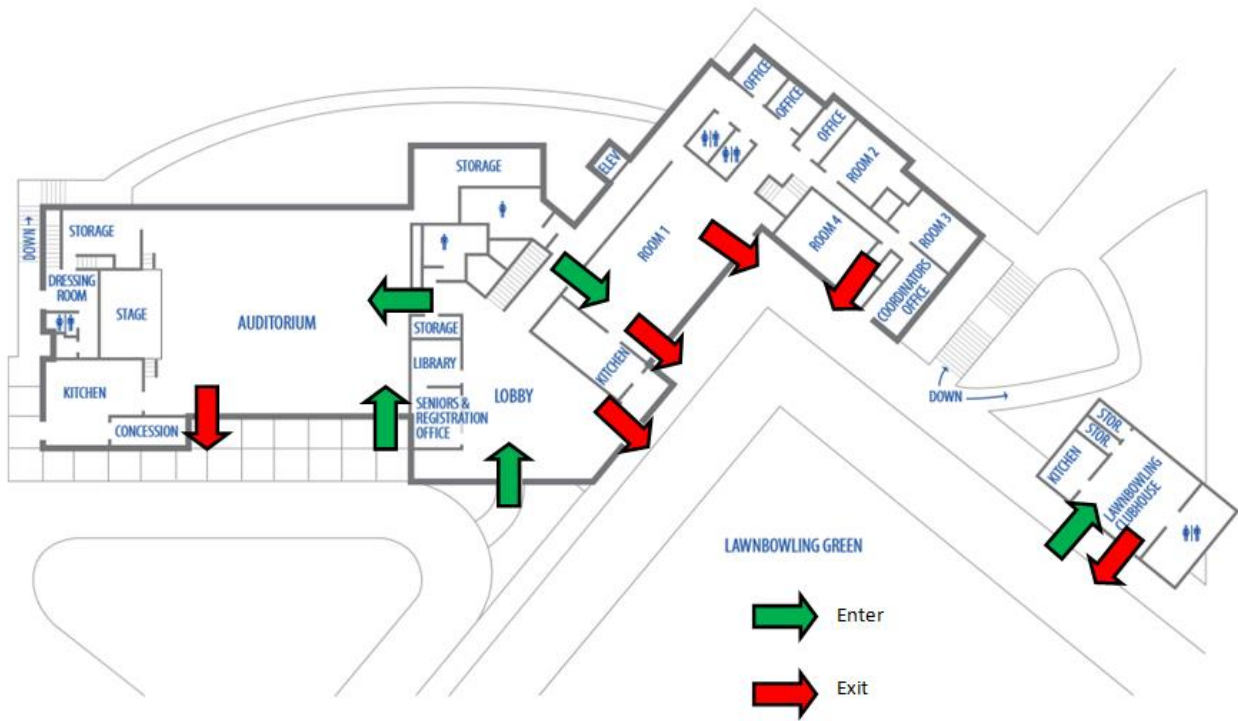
DOWN
STORAGE
DRESSING ROOM
STAGE
KITCHEN
CONCESSION
AUDITORIUM
STORAGE
STORAGE
LIBRARY
SENIORS & REGISTRATION OFFICE
LOBBY
ELEV
ROOM 1
KITCHEN
OFFICE
OFFICE
OFFICE
ROOM 2
ROOM 3
ROOM 4
COORDINATORS OFFICE
DOWN
STOR
STOR
KITCHEN
LAWNBOWLING CLUBHOUSE
LAWNBOWLING GREEN
Enter
Exit